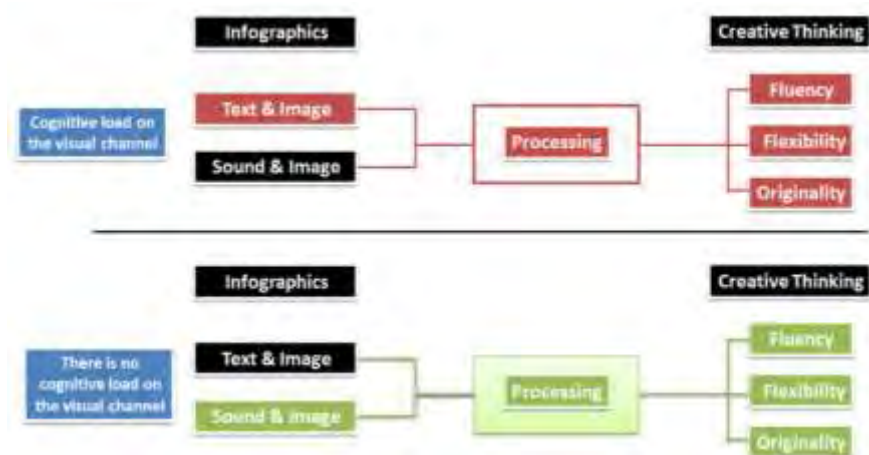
Infographics

Creative Thinking

Cognitive load on the visual channel

Text & Image

Sound & Image

Processing

Fluency

Flexibility

Originality

Infographics

Creative Thinking

There is no cognitive load on the visual channel

Text & Image

Sound & Image

Processing

Fluency

Flexibility

Originality